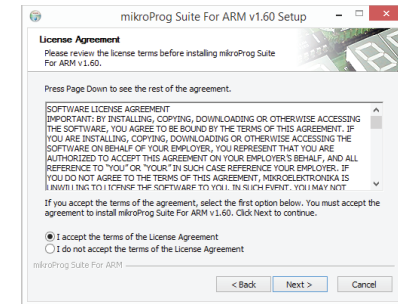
mikroProg Suite For ARM v1.60 Setup

License Agreement
Please review the license terms before installing mikroProg Suite For ARM v1.60.

Press Page Down to see the rest of the agreement.

SOFTWARE LICENSE AGREEMENT
IMPORTANT: BY INSTALLING, COPYING, DOWNLOADING OR OTHERWISE ACCESSING THE SOFTWARE, YOU AGREE TO BE BOUND BY THE TERMS OF THIS AGREEMENT. IF YOU ARE INSTALLING, COPYING, DOWNLOADING OR OTHERWISE ACCESSING THE SOFTWARE ON BEHALF OF YOUR EMPLOYER, YOU REPRESENT THAT YOU ARE AUTHORIZED TO ACCEPT THIS AGREEMENT ON YOUR EMPLOYER'S BEHALF, AND ALL REFERENCE TO "YOU" OR "YOUR" IN SUCH CASE REFERENCE YOUR EMPLOYER. IF YOU DO NOT AGREE TO THE TERMS OF THIS AGREEMENT, MIKROELEKTRONIKA IS UNWILLING TO LICENSE THE SOFTWARE TO YOU. IN SUCH EVENT, YOU MAY NOT

If you accept the terms of the agreement, select the first option below. You must accept the agreement to install mikroProg Suite For ARM v1.60. Click Next to continue.

I accept the terms of the License Agreement
I do not accept the terms of the License Agreement

mikroProg Suite For ARM

< Back
Next >
Cancel